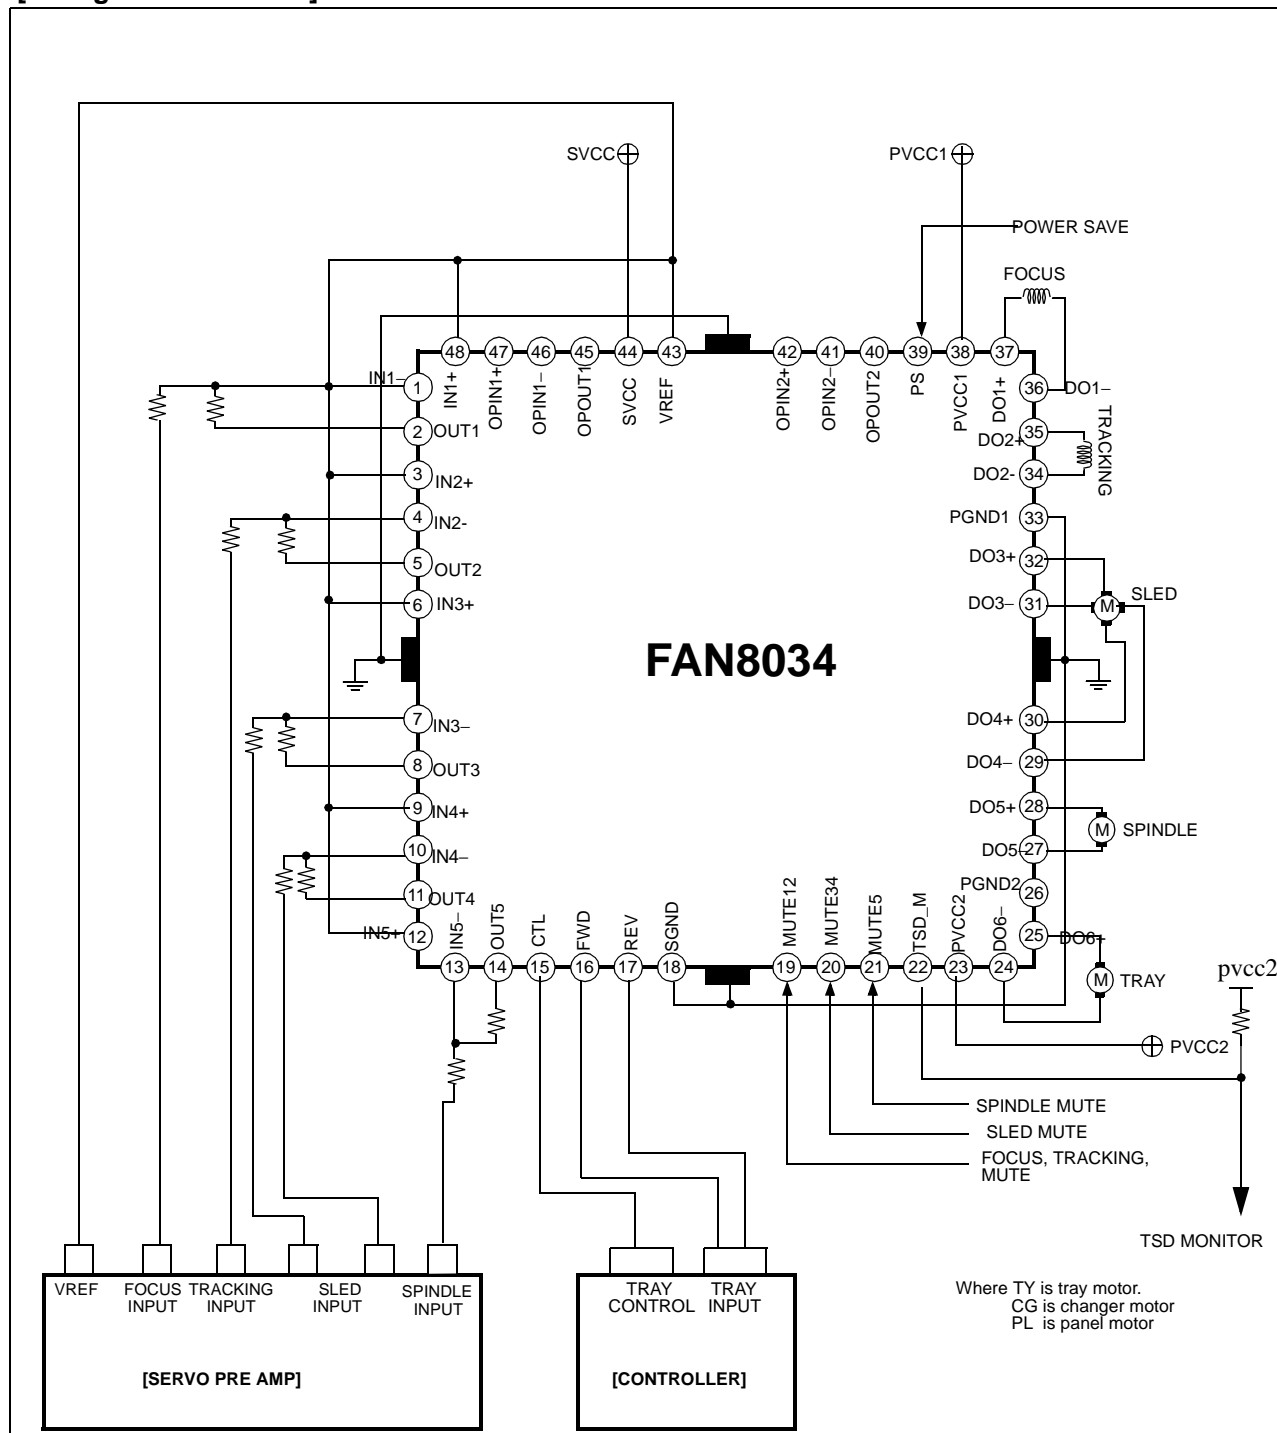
SVCC

PVCC1

POWER SAVE

FOCUS

48 IN1+
47 OPIN1+
46 OPIN1–
45 OPOUT1
44 SVCC
43 VREF
42 OPIN2+
41 OPIN2–
40 OPOUT2
39 PS
38 PVCC1
37 DO1+

IN1– 1
2 OUT1
3 IN2+
4 IN2-
5 OUT2
6 IN3+
7 IN3–
8 OUT3
9 IN4+
10 IN4–
11 OUT4
IN5+ 12

36 DO1–
DO2+ 35
TRACKING
DO2- 34
PGND1 33
DO3+ 32
DO3– 31
SLED
DO4+ 30
DO4– 29
DO5+ 28
SPINDLE
DO5 27
PGND2 26
25 DO6+
TRAY

FAN8034

13 IN5–
14 OUT5
15 CTL
16 FWD
17 REV
18 SGND
19 MUTE12
20 MUTE34
21 MUTE5
22 TSD_M
23 PVCC2
24 DO6–

pvcc2

PVCC2

SPINDLE MUTE

SLED MUTE

FOCUS, TRACKING, MUTE

TSD MONITOR

VREF

FOCUS INPUT

TRACKING INPUT

SLED INPUT

SPINDLE INPUT

[SERVO PRE AMP]

TRAY CONTROL

TRAY INPUT

[CONTROLLER]

Where TY is tray motor.
CG is changer motor
PL is panel motor